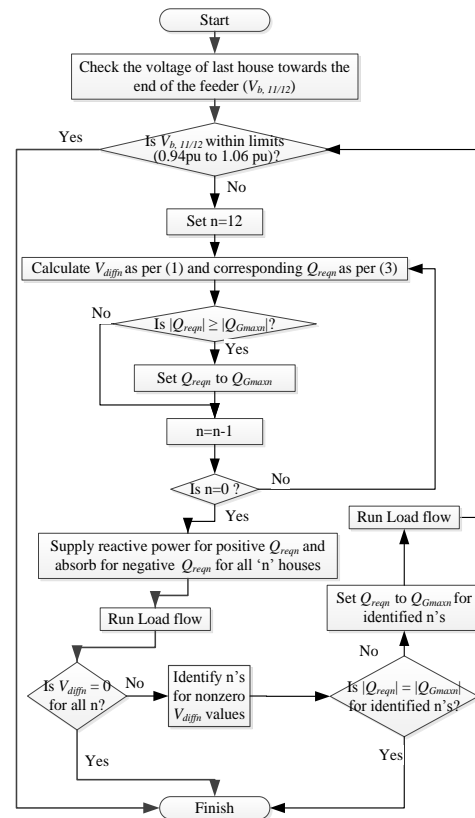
Start

Check the voltage of last house towards the end of the feeder ($V_{b,\ 11/12}$)

Yes

Is $V_{b,\ 11/12}$ within limits (0.94pu to 1.06 pu)?

No

Set n=12

Calculate $V_{diffn}$ as per (1) and corresponding $Q_{reqn}$ as per (3)

No

Is $|Q_{reqn}| \geq |Q_{Gmaxn}|$?

Yes

Set $Q_{reqn}$ to $Q_{Gmaxn}$

n=n-1

No

Is n=0 ?

Yes

Run Load flow

Supply reactive power for positive $Q_{reqn}$ and absorb for negative $Q_{reqn}$ for all 'n' houses

Set $Q_{reqn}$ to $Q_{Gmaxn}$ for identified n's

Run Load flow

No

Is $V_{diffn} = 0$ for all n?

No

Identify n's for nonzero $V_{diffn}$ values

Is $|Q_{reqn}| = |Q_{Gmaxn}|$ for identified n's?

Yes

Yes

Finish